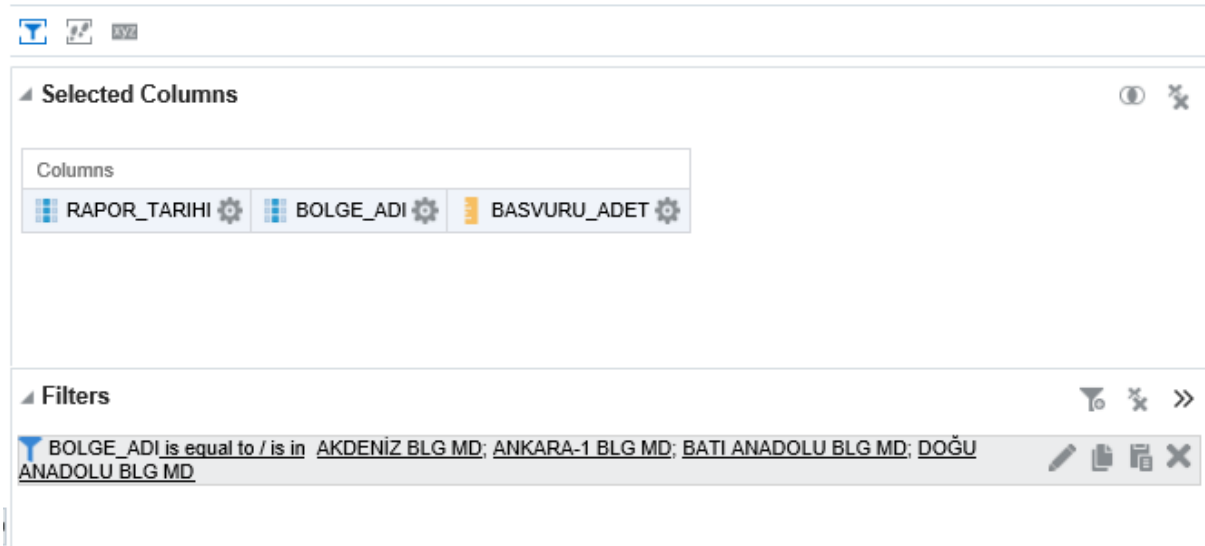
Selected Columns

| Columns | | |
|---|---|---|
| RAPOR_TARIHI | BOLGE_ADI | BASVURU_ADET |

Filters

BOLGE_ADI is equal to / is in AKDENİZ BLG MD; ANKARA-1 BLG MD; BATI ANADOLU BLG MD; DOĞU ANADOLU BLG MD